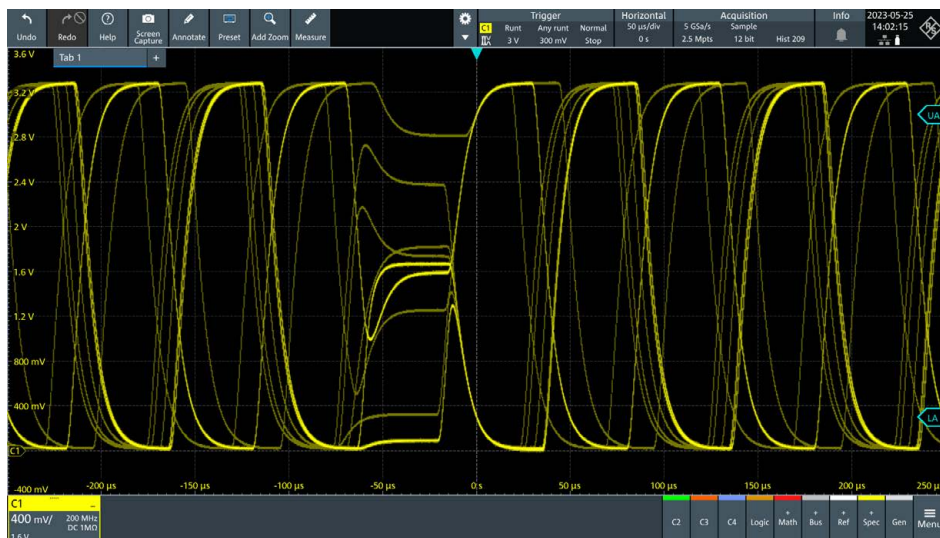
Undo Redo Help Screen Capture Annotate Preset Add Zoom Measure

Trigger
C1 Runt Any runt Normal
3 V 300 mV Stop

Horizontal
50 µs/div
0 s

Acquisition
5 GSa/s Sample
2.5 Mpts 12 bit Hist 209

Info

2023-05-25
14:02:15

Tab 1 +

3.6 V
3.2 V
2.8 V
2.4 V
2 V
1.6 V
1.2 V
800 mV
400 mV
C1
-400 mV

UA
LA

-200 µs -150 µs -100 µs -50 µs 0 s 50 µs 100 µs 150 µs 200 µs 250 µs

C1
400 mV/ 200 MHz DC 1MΩ
1.6 V

C2 C3 C4 Logic Math Bus Ref Spec Gen Menu